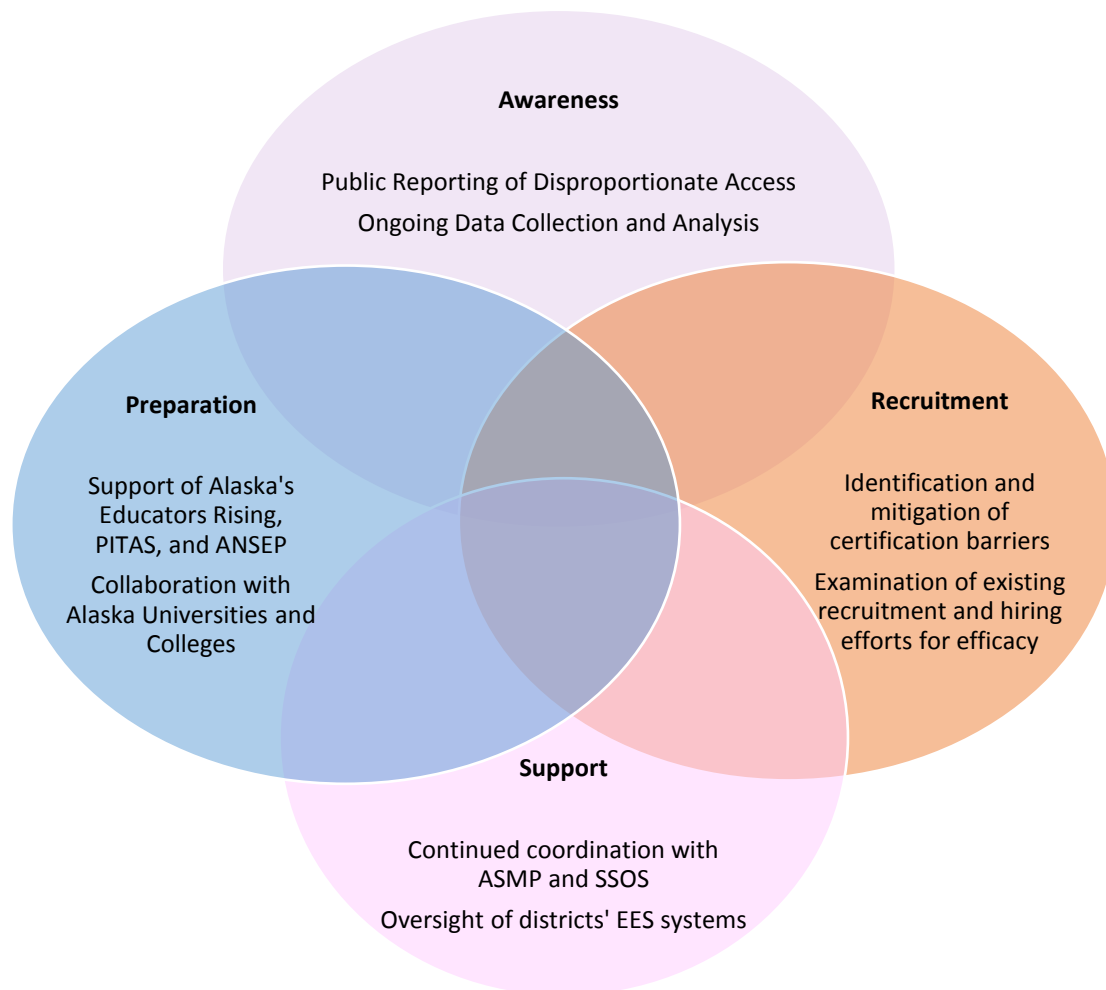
Awareness

Public Reporting of Disproportionate Access

Ongoing Data Collection and Analysis

Preparation

Support of Alaska's Educators Rising, PITAS, and ANSEP

Collaboration with Alaska Universities and Colleges

Recruitment

Identification and mitigation of certification barriers

Examination of existing recruitment and hiring efforts for efficacy

Support

Continued coordination with ASMP and SSOS

Oversight of districts' EES systems